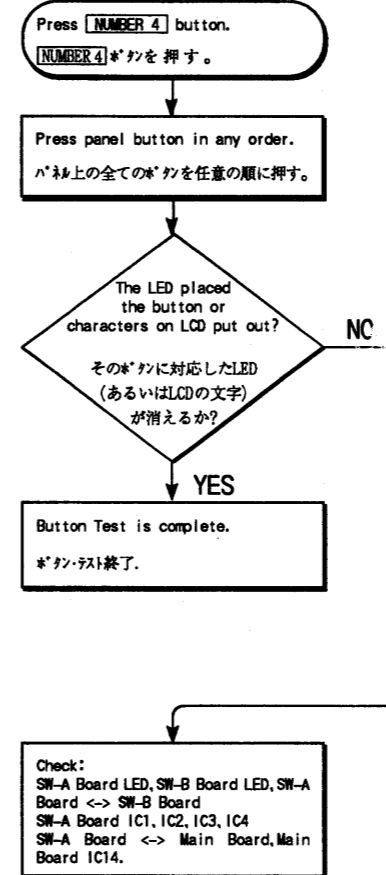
Press NUMBER 4 button.
NUMBER 4 ﾎﾞﾀﾝを 押 す。

Press panel button in any order.
ﾊﾟﾈﾙ上の全てのﾎﾞﾀﾝを任意の順に押す。

The LED placed the button or characters on LCD put out?
そのﾎﾞﾀﾝに対応したLED (あるいはLCDの文字) が消えるか?

NO

YES

Button Test is complete.
ﾎﾞﾀﾝ･ﾃｽﾄ終了.

Check:
SW-A Board LED, SW-B Board LED, SW-A Board <-> SW-B Board
SW-A Board IC1, IC2, IC3, IC4
SW-A Board <-> Main Board, Main Board IC14.